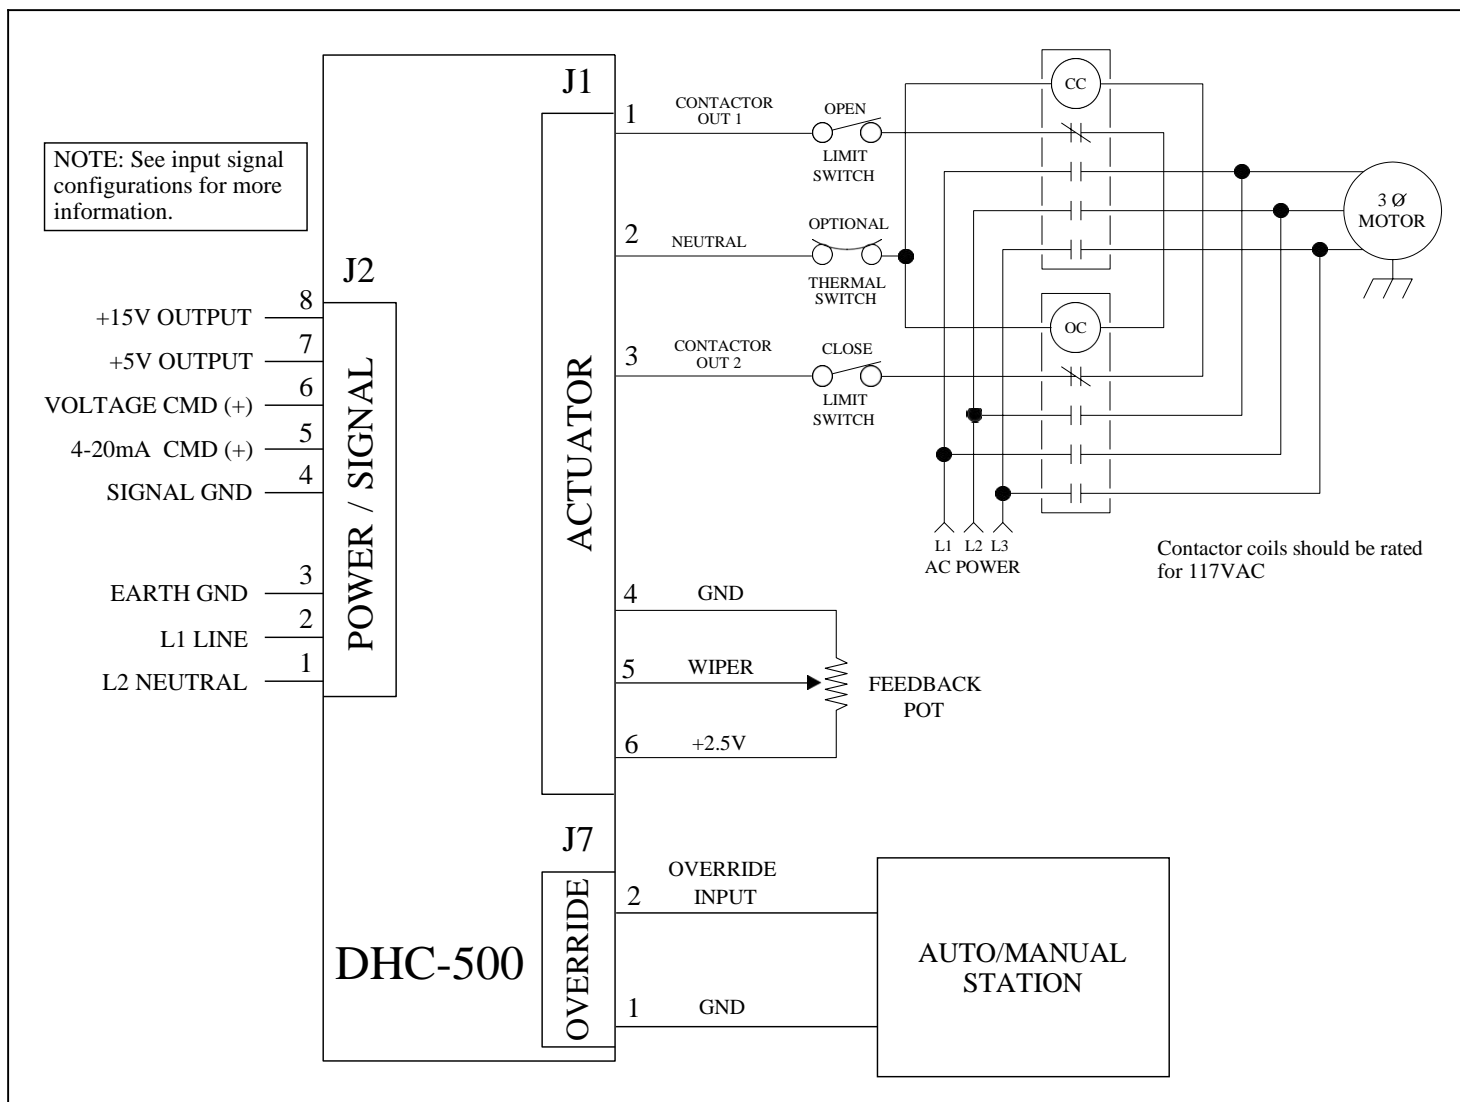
NOTE: See input signal configurations for more information.

J2

POWER / SIGNAL

8 +15V OUTPUT
7 +5V OUTPUT
6 VOLTAGE CMD (+)
5 4-20mA CMD (+)
4 SIGNAL GND
3 EARTH GND
2 L1 LINE
1 L2 NEUTRAL

J1

ACTUATOR

1 CONTACTOR OUT 1
OPEN LIMIT SWITCH
2 NEUTRAL
OPTIONAL THERMAL SWITCH
3 CONTACTOR OUT 2
CLOSE LIMIT SWITCH

CC
OC
3 Ø MOTOR

L1 L2 L3
AC POWER

Contactor coils should be rated for 117VAC

4 GND
5 WIPER
6 +2.5V
FEEDBACK POT

J7

OVERRIDE

2 OVERRIDE INPUT
1 GND

AUTO/MANUAL STATION

DHC-500